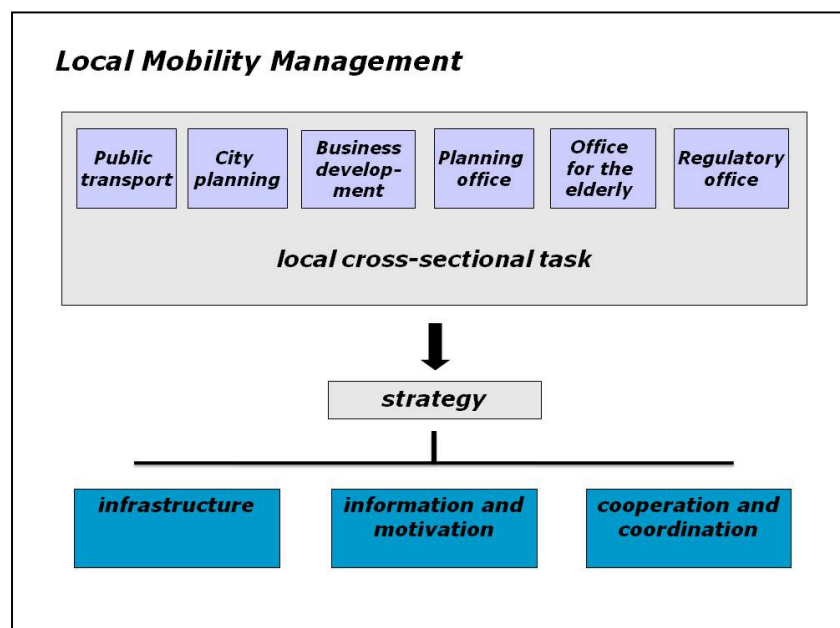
Local Mobility Management

Public transport

City planning

Business development

Planning office

Office for the elderly

Regulatory office

local cross-sectional task

strategy

infrastructure

information and motivation

cooperation and coordination